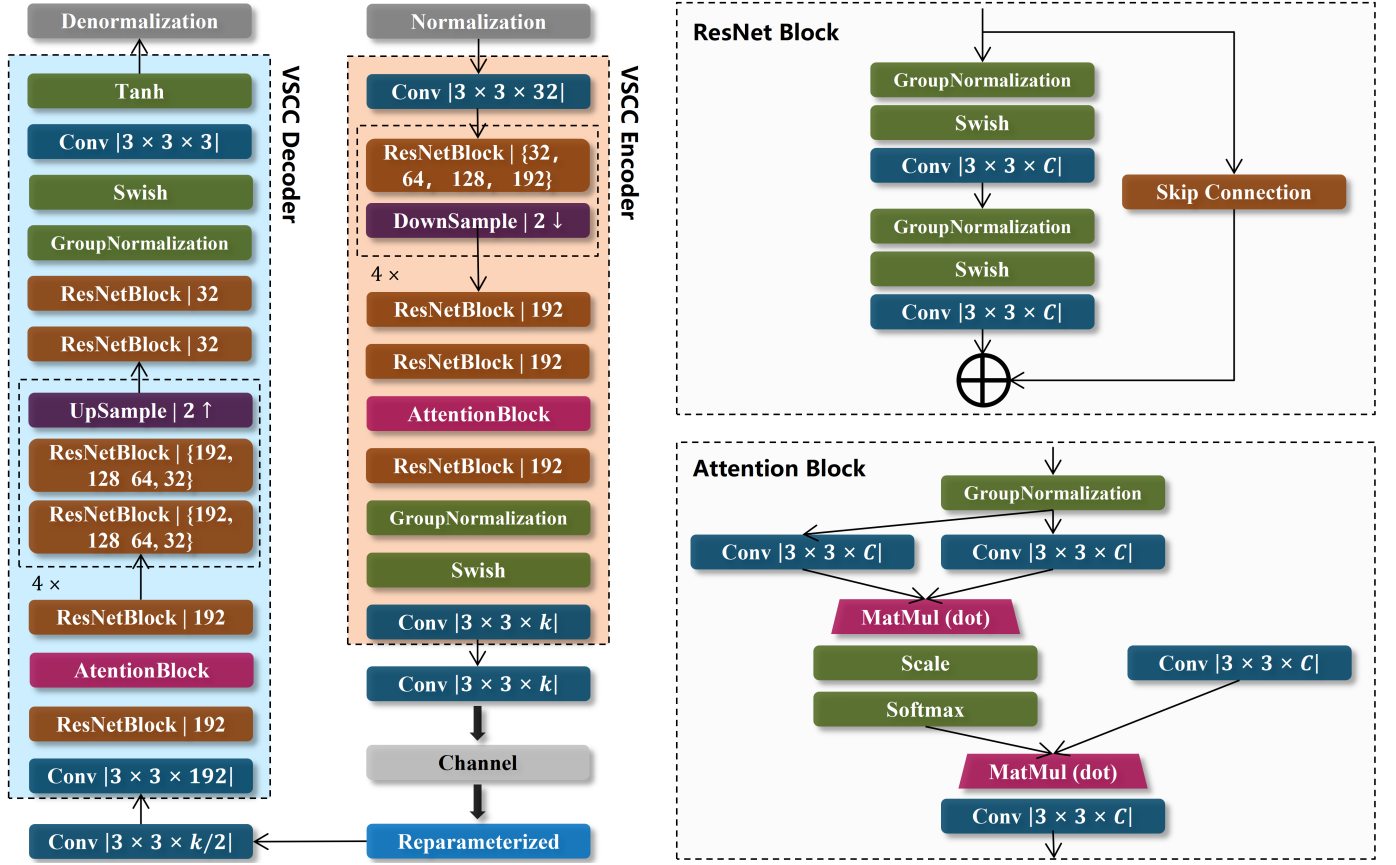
Denormalization

VSCC Decoder

Tanh

Conv $|3 \times 3 \times 3|$

Swish

GroupNormalization

ResNetBlock | 32

ResNetBlock | 32

UpSample | 2 ↑

ResNetBlock | {192, 128 64, 32}

ResNetBlock | {192, 128 64, 32}

4 ×

ResNetBlock | 192

AtentionBlock

ResNetBlock | 192

Conv $|3 \times 3 \times 192|$

Conv $|3 \times 3 \times k/2|$

Normalization

VSCC Encoder

Conv $|3 \times 3 \times 32|$

ResNetBlock | {32, 64, 128, 192}

DownSample | 2 ↓

4 ×

ResNetBlock | 192

ResNetBlock | 192

AttentionBlock

ResNetBlock | 192

GroupNormalization

Swish

Conv $|3 \times 3 \times k|$

Conv $|3 \times 3 \times k|$

Channel

Reparameterized

ResNet Block

GroupNormalization

Swish

Conv $|3 \times 3 \times C|$

Skip Connection

GroupNormalization

Swish

Conv $|3 \times 3 \times C|$

Attention Block

GroupNormalization

Conv $|3 \times 3 \times C|$

Conv $|3 \times 3 \times C|$

MatMul (dot)

Scale

Conv $|3 \times 3 \times C|$

Softmax

MatMul (dot)

Conv $|3 \times 3 \times C|$